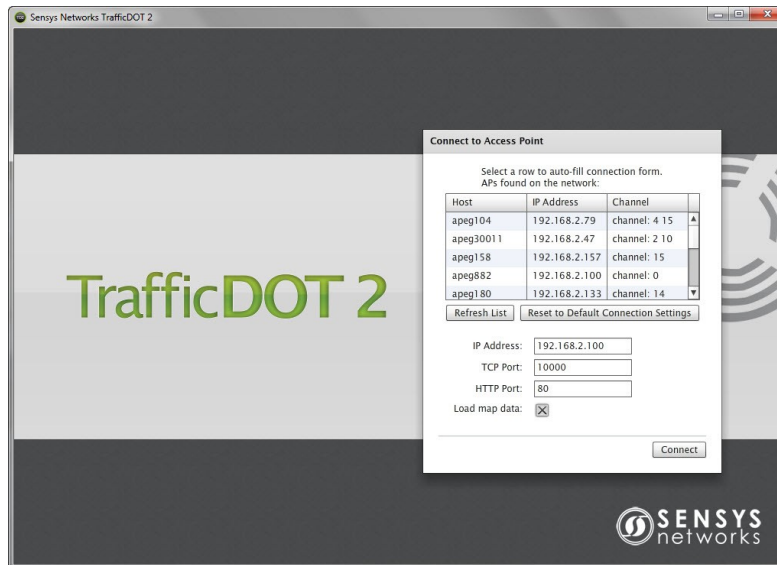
Sensys Networks TrafficDOT 2

TrafficDOT 2

Connect to Access Point

Select a row to auto-fill connection form.
APs found on the network:

| Host | IP Address | Channel |
|---|---|---|
| apeg104 | 192.168.2.79 | channel: 4 15 |
| apeg30011 | 192.168.2.47 | channel: 2 10 |
| apeg158 | 192.168.2.157 | channel: 15 |
| apeg882 | 192.168.2.100 | channel: 0 |
| apeg180 | 192.168.2.133 | channel: 14 |

Refresh List
Reset to Default Connection Settings

IP Address: 192.168.2.100
TCP Port: 10000
HTTP Port: 80
Load map data: ☒

Connect

SENSYS networks